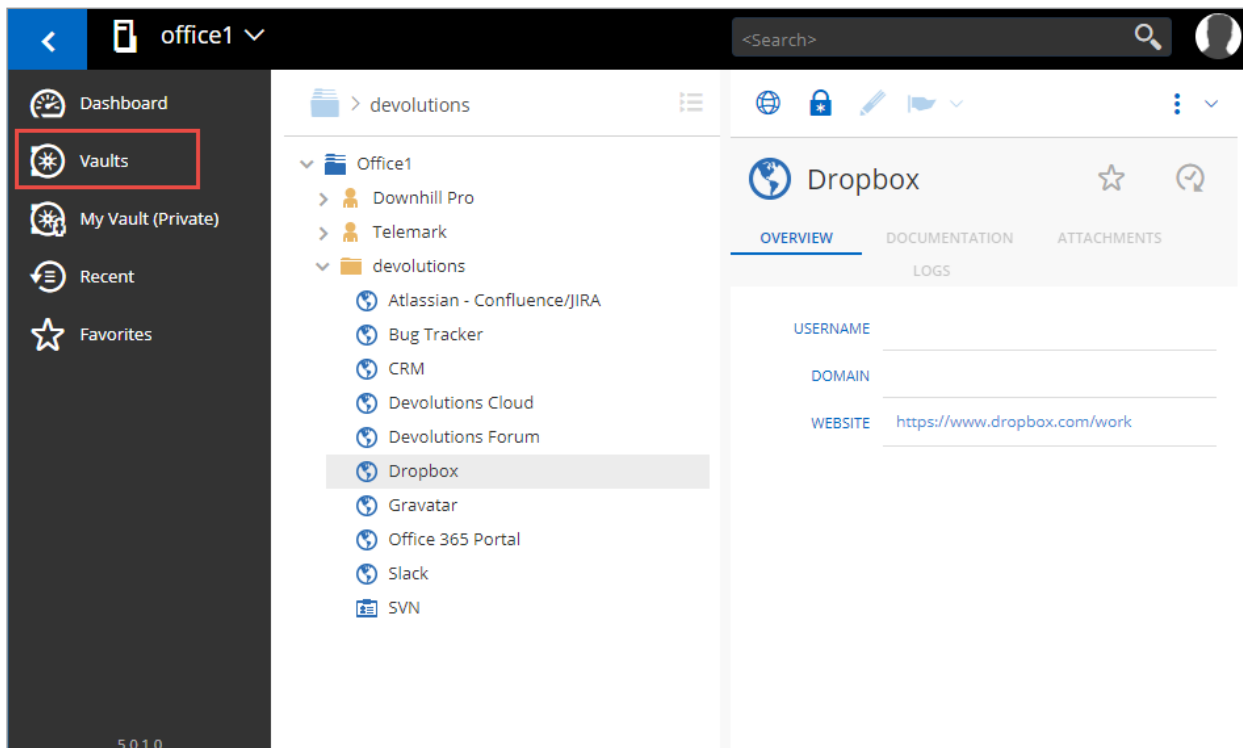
office1

<Search>

Dashboard
Vaults
My Vault (Private)
Recent
Favorites

5.0.1.0

devolutions

Office1
Downhill Pro
Telemark
devolutions
Atlassian - Confluence/JIRA
Bug Tracker
CRM
Devolutions Cloud
Devolutions Forum
Dropbox
Gravatar
Office 365 Portal
Slack
SVN

Dropbox

OVERVIEW
DOCUMENTATION
ATTACHMENTS
LOGS

USERNAME
DOMAIN
WEBSITE https://www.dropbox.com/work